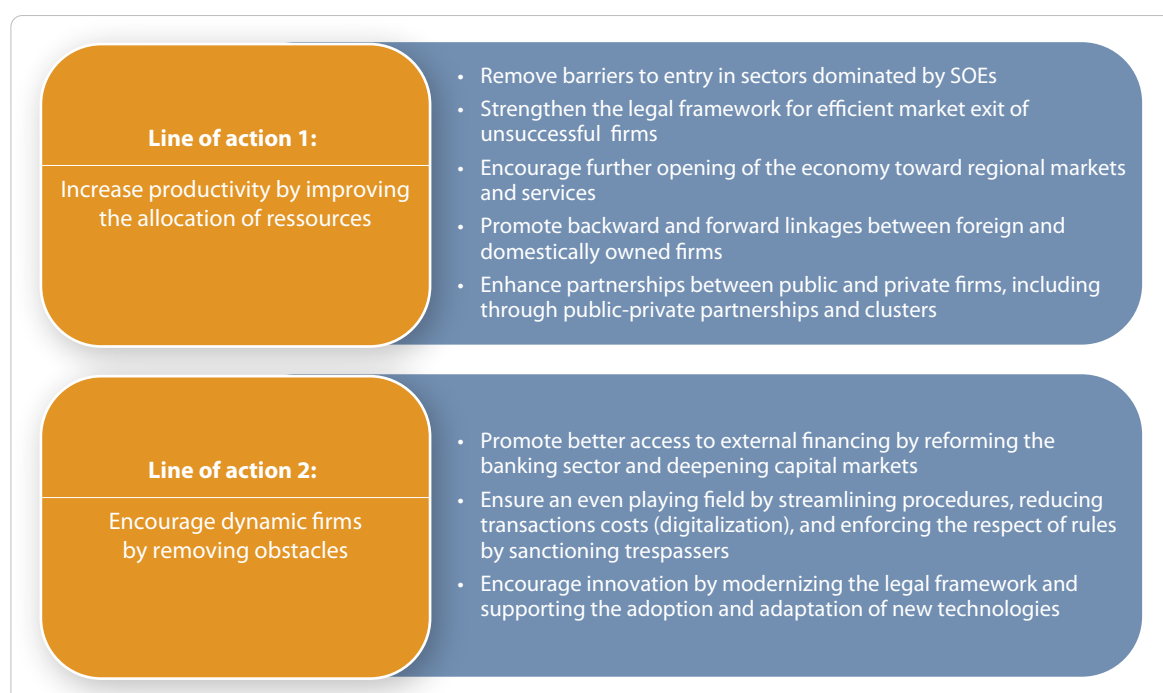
Line of action 1:

Increase productivity by improving the allocation of ressources

- Remove barriers to entry in sectors dominated by SOEs
- Strengthen the legal framework for efficient market exit of unsuccessful firms
- Encourage further opening of the economy toward regional markets and services
- Promote backward and forward linkages between foreign and domestically owned firms
- Enhance partnerships between public and private firms, including through public-private partnerships and clusters

Line of action 2:

Encourage dynamic firms by removing obstacles

- Promote better access to external financing by reforming the banking sector and deepening capital markets
- Ensure an even playing field by streamlining procedures, reducing transactions costs (digitalization), and enforcing the respect of rules by sanctioning trespassers
- Encourage innovation by modernizing the legal framework and supporting the adoption and adaptation of new technologies